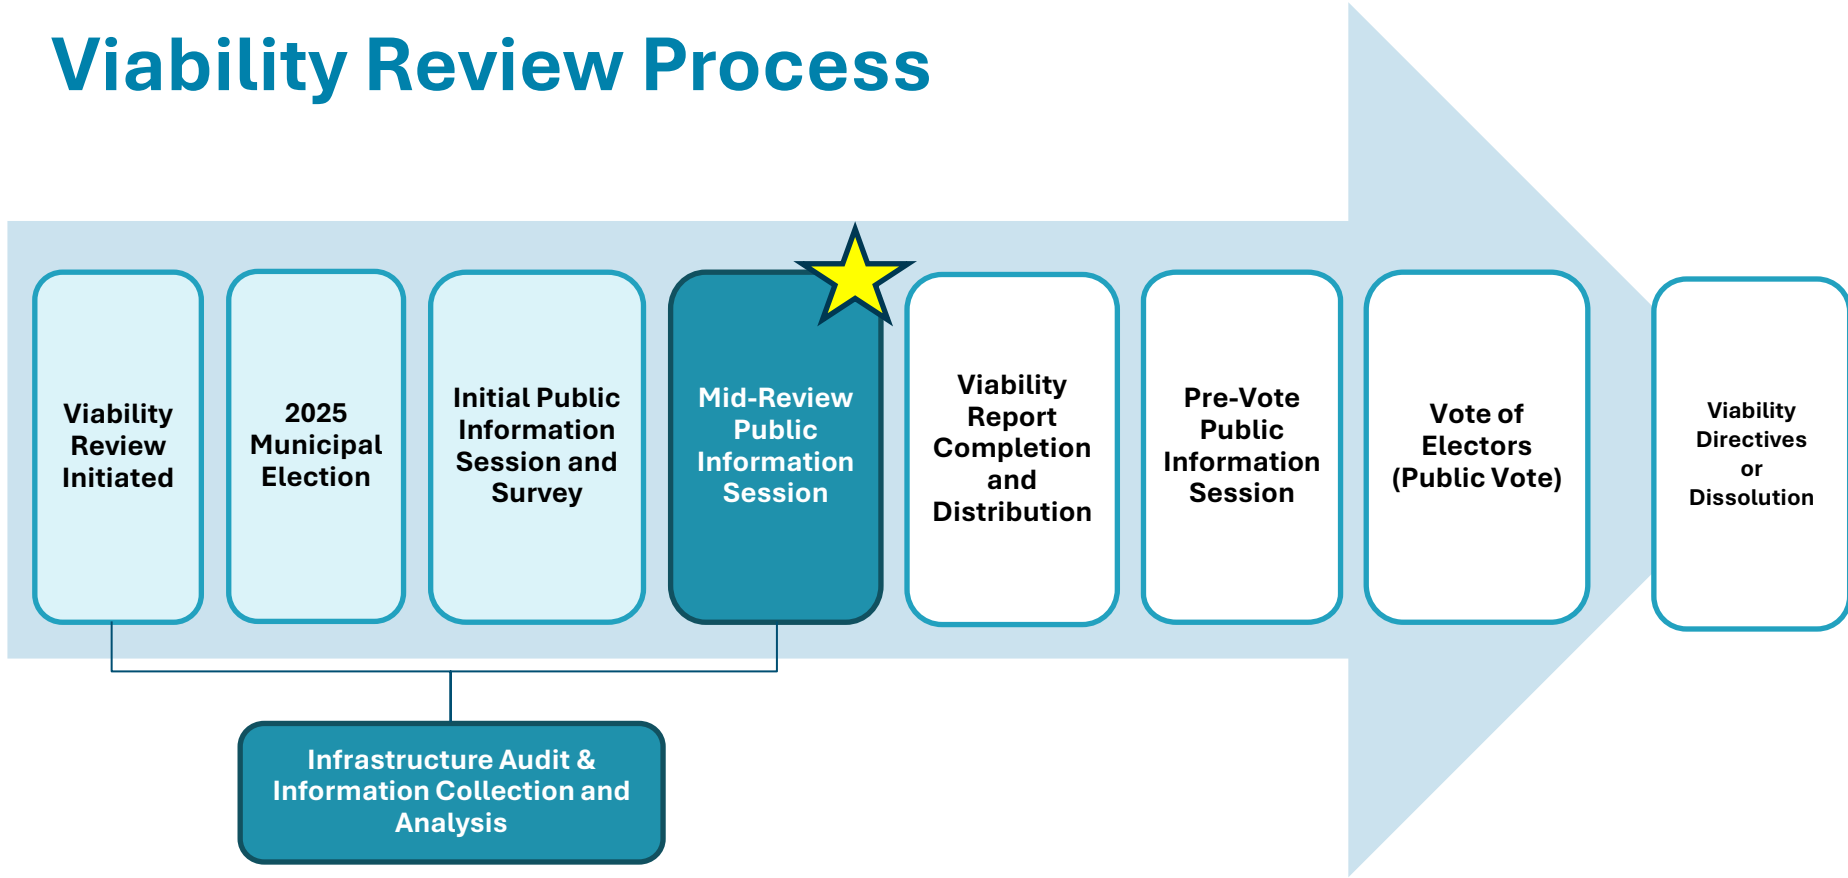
Viability Review Process

Viability Review Initiated

2025 Municipal Election

Initial Public Information Session and Survey

Mid-Review Public Information Session

Viability Report Completion and Distribution

Pre-Vote Public Information Session

Vote of Electors (Public Vote)

Viability Directives or Dissolution

Infrastructure Audit & Information Collection and Analysis